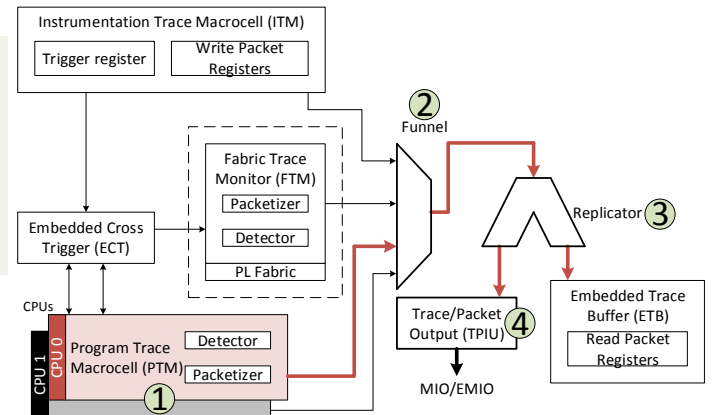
Instrumentation Trace Macrocell (ITM)

Trigger register

Write Packet Registers

2

Funnel

Fabric Trace Monitor (FTM)

Packetizer

Detector

PL Fabric

Replicator

3

Embedded Cross Trigger (ECT)

CPUs

CPU 1

CPU 0

Program Trace Macrocell (PTM)

Detector

Packetizer

1

Trace/Packet Output (TPIU)

4

MIO/EMIO

Embedded Trace Buffer (ETB)

Read Packet Registers